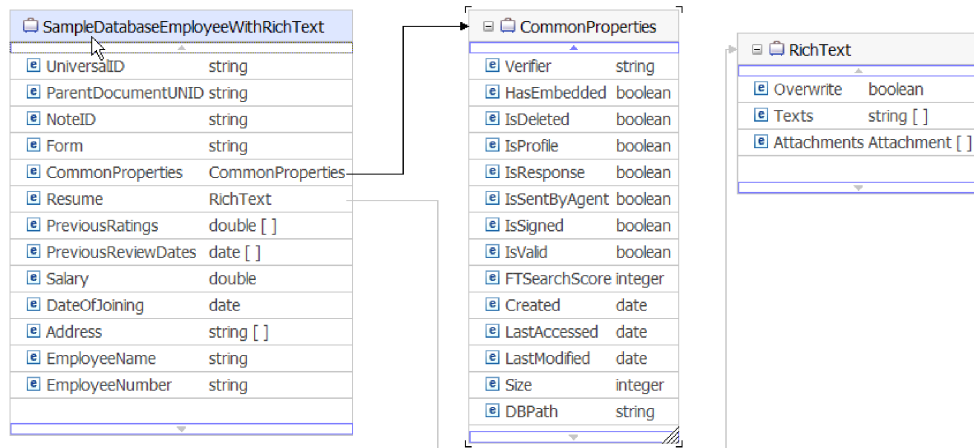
SampleDatabaseEmployeeWithRichText

| | |
|---|---|
| e UniversalID | string |
| e ParentDocumentUNID | string |
| e NoteID | string |
| e Form | string |
| e CommonProperties | CommonProperties |
| e Resume | RichText |
| e PreviousRatings | double [ ] |
| e PreviousReviewDates | date [ ] |
| e Salary | double |
| e DateOfJoining | date |
| e Address | string [ ] |
| e EmployeeName | string |
| e EmployeeNumber | string |

CommonProperties

| | |
|---|---|
| e Verifier | string |
| e HasEmbedded | boolean |
| e IsDeleted | boolean |
| e IsProfile | boolean |
| e IsResponse | boolean |
| e IsSentByAgent | boolean |
| e IsSigned | boolean |
| e IsValid | boolean |
| e FTSearchScore | integer |
| e Created | date |
| e LastAccessed | date |
| e LastModified | date |
| e Size | integer |
| e DBPath | string |

RichText

| | |
|---|---|
| e Overwrite | boolean |
| e Texts | string [ ] |
| e Attachments | Attachment [ ] |